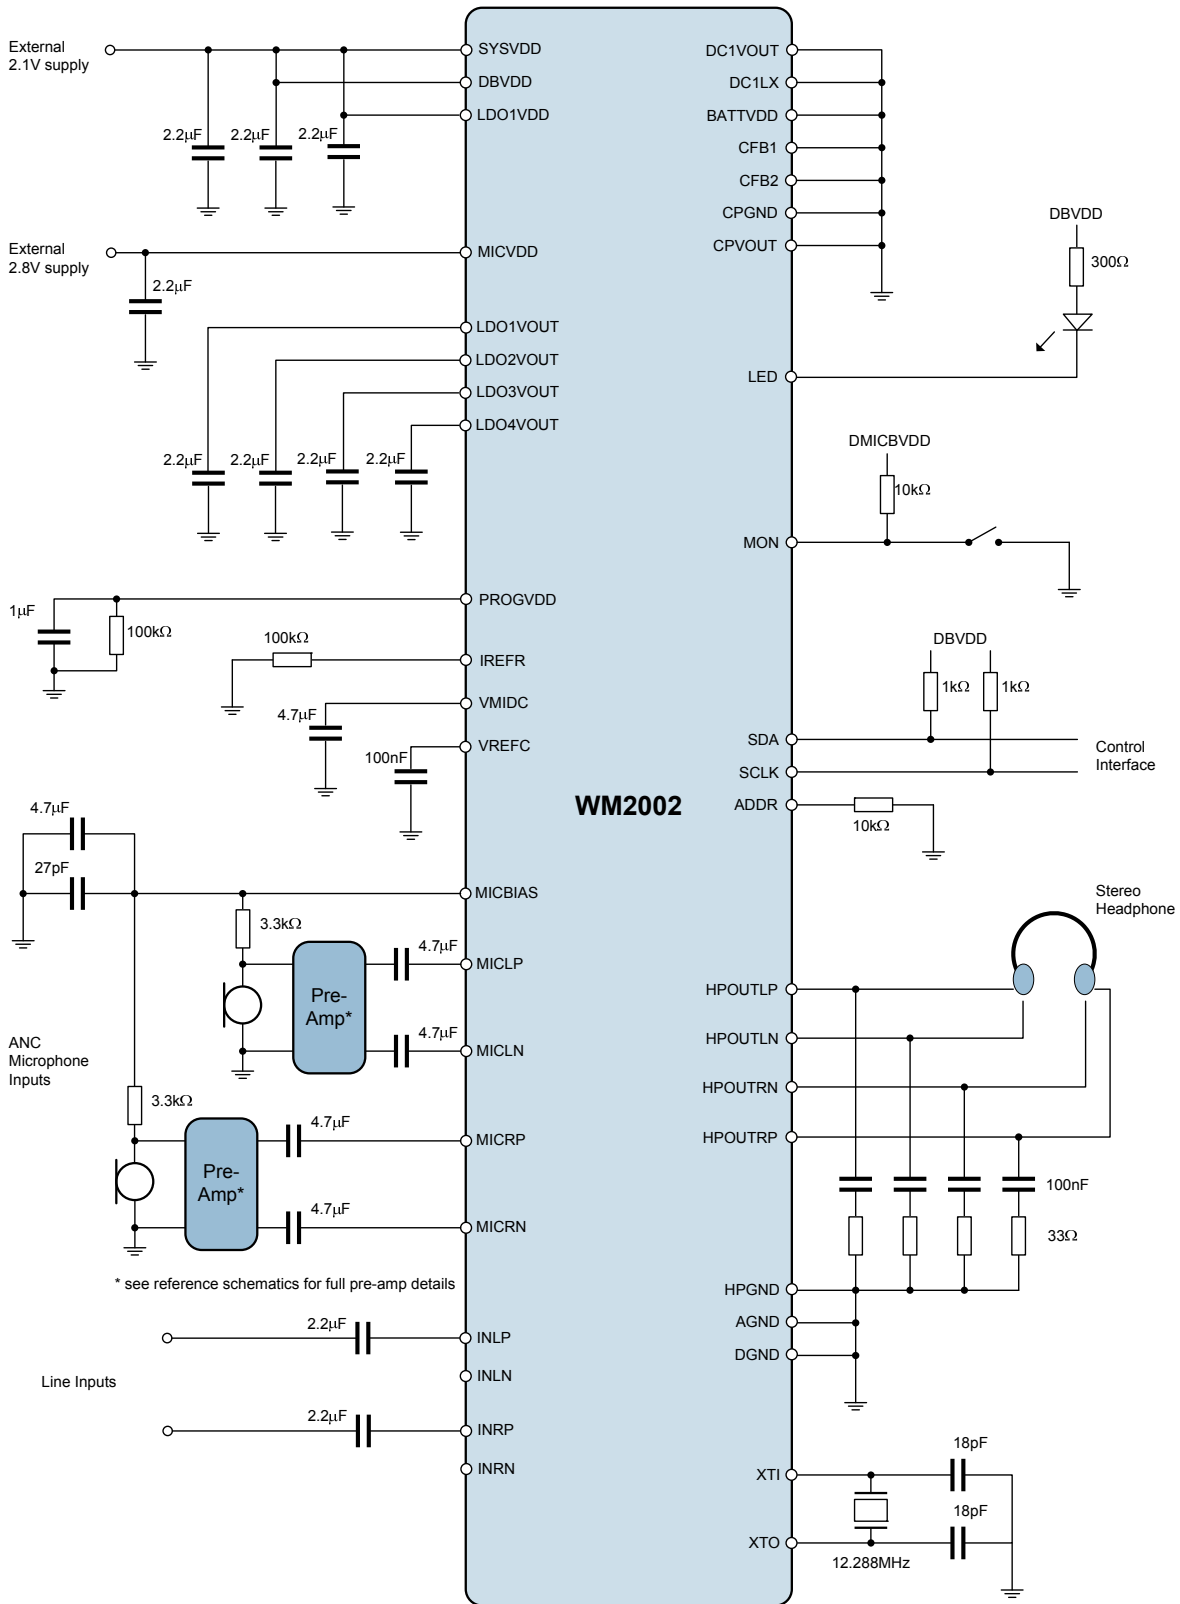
External 2.1V supply

SYSVDD
DBVDD
LDO1VDD

2.2$\mu$F 2.2$\mu$F 2.2$\mu$F

DC1VOUT
DC1LX
BATTVDD
CFB1
CFB2
CPGND
CPVOUT

DBVDD
300$\Omega$

External 2.8V supply

MICVDD

2.2$\mu$F

LDO1VOUT
LDO2VOUT
LDO3VOUT
LDO4VOUT

LED

2.2$\mu$F 2.2$\mu$F 2.2$\mu$F 2.2$\mu$F

DMICBVDD
10k$\Omega$

MON

1$\mu$F
100k$\Omega$
PROGVDD

100k$\Omega$
IREFR

4.7$\mu$F
VMIDC

100nF
VREFC

DBVDD
1k$\Omega$ 1k$\Omega$

SDA
SCLK
ADDR

Control Interface

10k$\Omega$

WM2002

4.7$\mu$F
27pF
MICBIAS

3.3k$\Omega$

Pre-Amp*

4.7$\mu$F
MICLP

4.7$\mu$F
MICLN

ANC Microphone Inputs

3.3k$\Omega$

Pre-Amp*

4.7$\mu$F
MICRP

4.7$\mu$F
MICRN

Stereo Headphone

HPOUTLP
HPOUTLN
HPOUTRN
HPOUTRP

100nF
33$\Omega$

HPGND
AGND
DGND

* see reference schematics for full pre-amp details

2.2$\mu$F
INLP
INLN

Line Inputs

2.2$\mu$F
INRP
INRN

18pF
XTI
18pF
XTO
12.288MHz